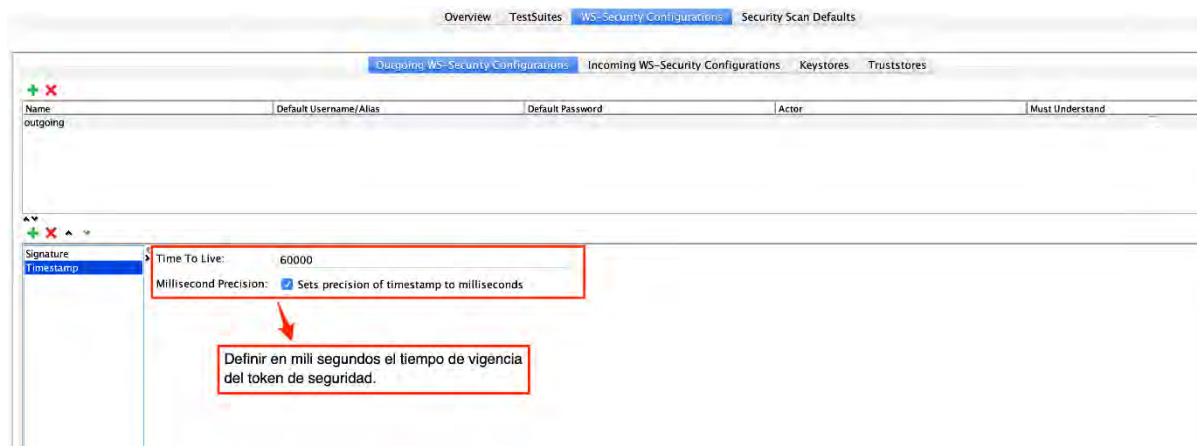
Overview TestSuites WS-Security Configurations Security Scan Defaults

Outgoing WS-Security Configurations Incoming WS-Security Configurations Keystores Truststores

| Name | Default Username/Alias | Default Password | Actor | Must Understand |
|---|---|---|---|---|
| outgoing | | | | |

Signature
Timestamp

Time To Live: 60000

Millisecond Precision: Sets precision of timestamp to milliseconds

Definir en mili segundos el tiempo de vigencia del token de seguridad.